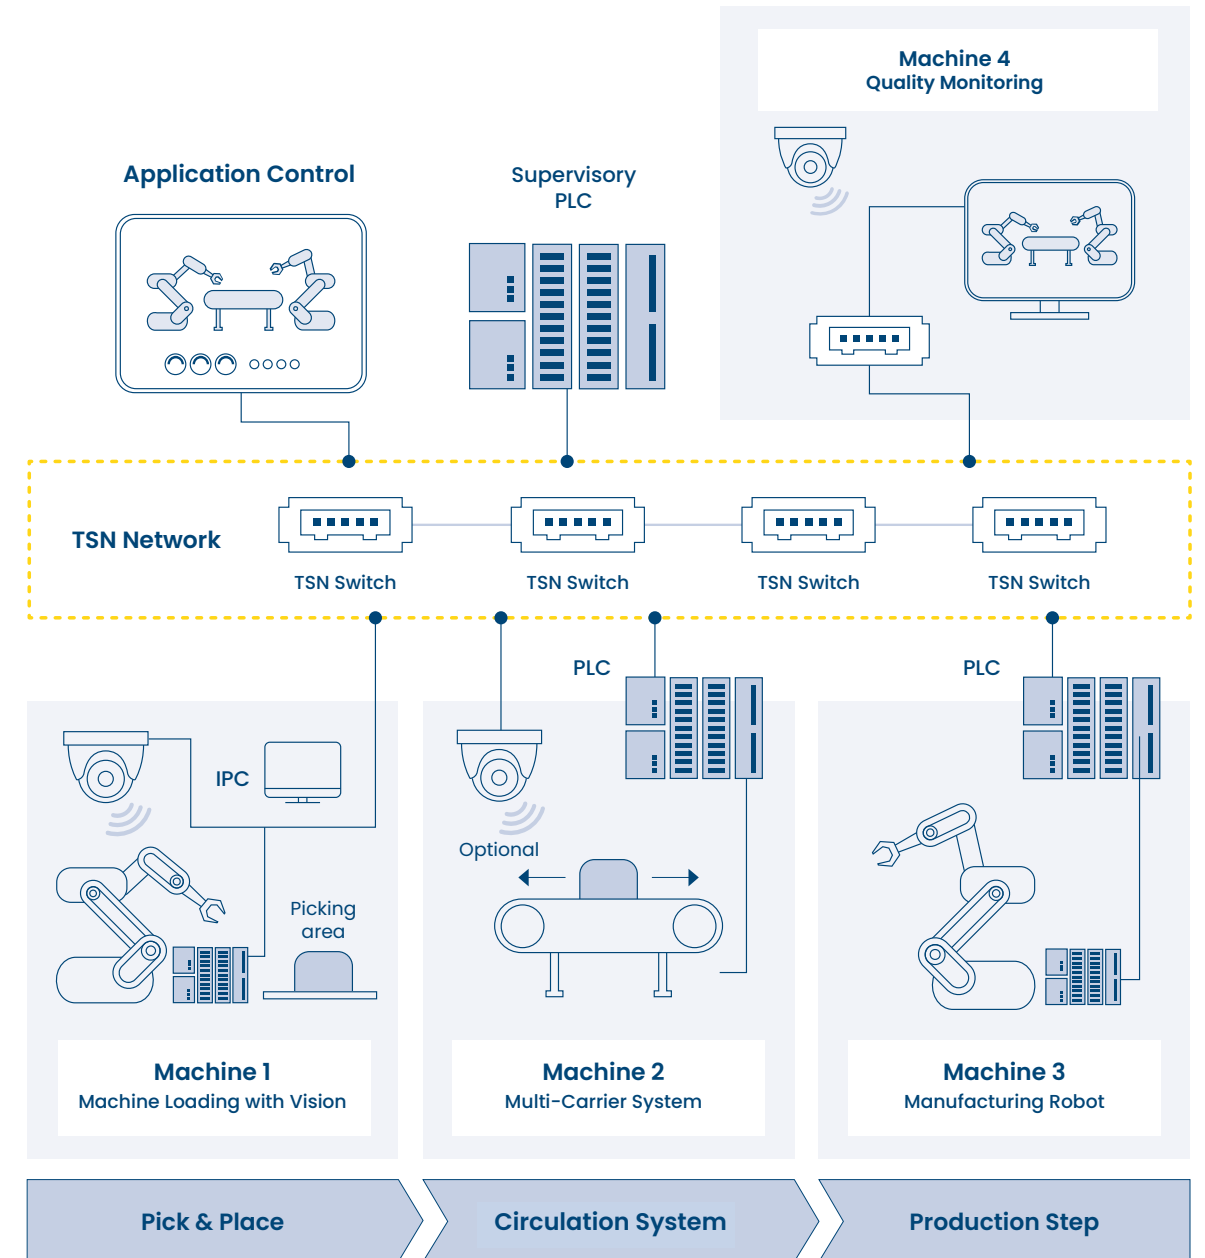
Machine 4
Quality Monitoring

Application Control

Supervisory PLC

TSN Network

TSN Switch

TSN Switch

TSN Switch

TSN Switch

PLC

PLC

IPC

Optional

Picking area

Machine 1
Machine Loading with Vision

Machine 2
Multi-Carrier System

Machine 3
Manufacturing Robot

Pick & Place

Circulation System

Production Step